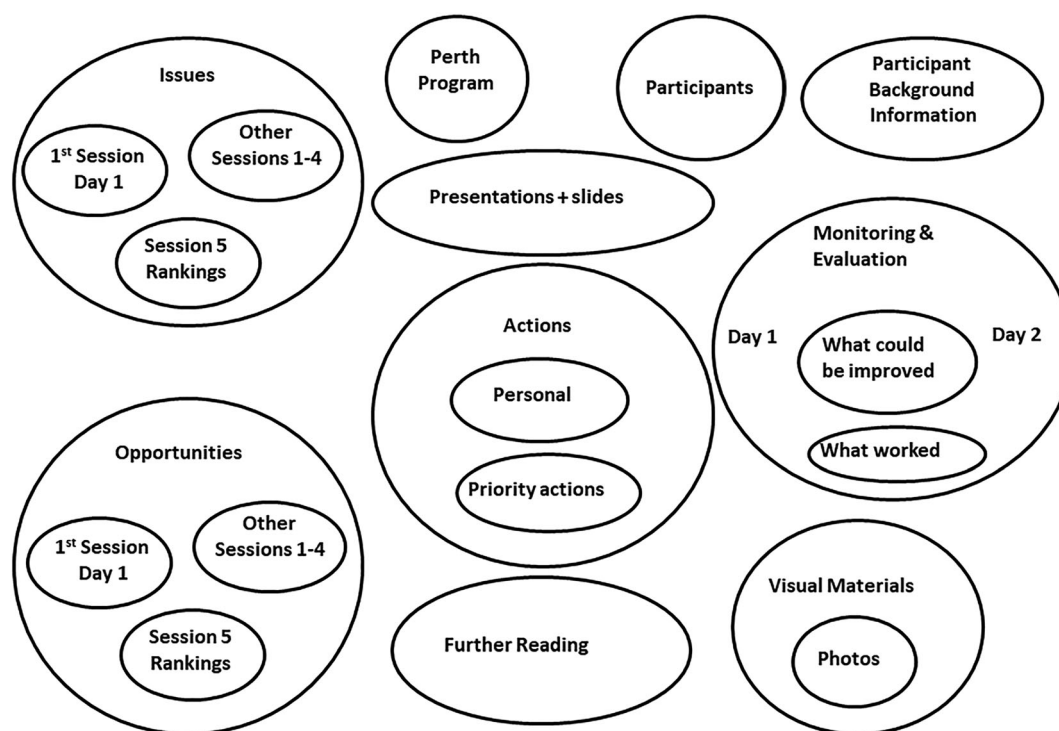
Issues

1$^{st}$ Session Day 1

Other Sessions 1-4

Session 5 Rankings

Perth Program

Participants

Participant Background Information

Presentations + slides

Monitoring & Evaluation

Day 1

What could be improved

Day 2

What worked

Actions

Personal

Priority actions

Opportunities

1$^{st}$ Session Day 1

Other Sessions 1-4

Session 5 Rankings

Further Reading

Visual Materials

Photos